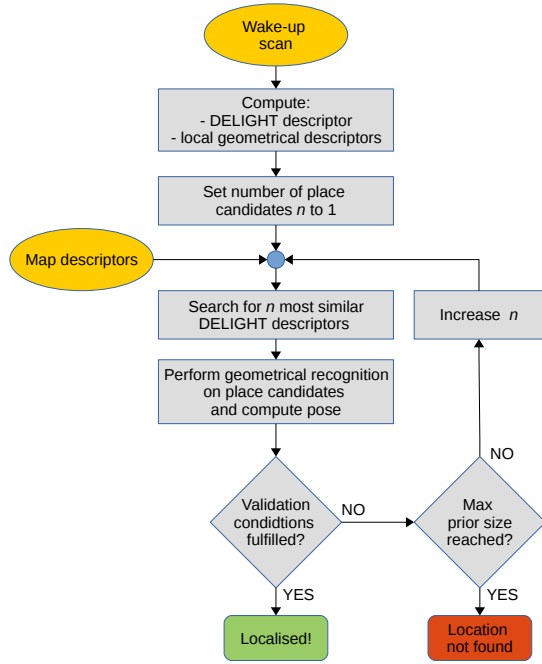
Wake-up scan

Compute:
- DELIGHT descriptor
- local geometrical descriptors

Set number of place candidates $n$ to 1

Map descriptors

Search for $n$ most similar DELIGHT descriptors

Increase $n$

Perform geometrical recognition on place candidates and compute pose

Validation condidtions fulfilled?

NO

Max prior size reached?

NO

YES

YES

Localised!

Location not found